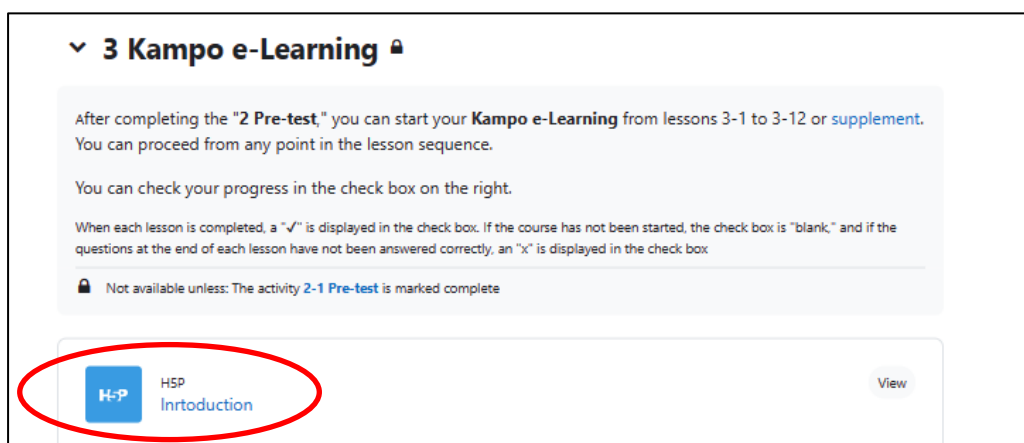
3 Kampo e-Learning

After completing the "**2 Pre-test**," you can start your **Kampo e-Learning** from lessons 3-1 to 3-12 or supplement. You can proceed from any point in the lesson sequence.

You can check your progress in the check box on the right.

When each lesson is completed, a "✓" is displayed in the check box. If the course has not been started, the check box is "blank," and if the questions at the end of each lesson have not been answered correctly, an "x" is displayed in the check box

Not available unless: The activity **2-1 Pre-test** is marked complete

H5P

H5P
Inrtoduction

View